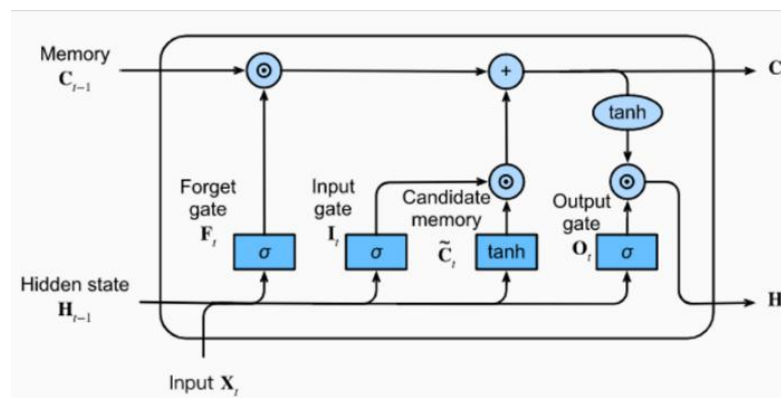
Memory $\mathbf{C}_{t-1}$

$\odot$

+

$\mathbf{C}$

tanh

Forget gate $\mathbf{F}_t$

Input gate $\mathbf{I}_t$

Candidate memory $\tilde{\mathbf{C}}_t$

Output gate $\mathbf{O}_t$

$\odot$

$\odot$

$\sigma$

$\sigma$

tanh

$\sigma$

Hidden state $\mathbf{H}_{t-1}$

$\mathbf{H}$

Input $\mathbf{X}_t$